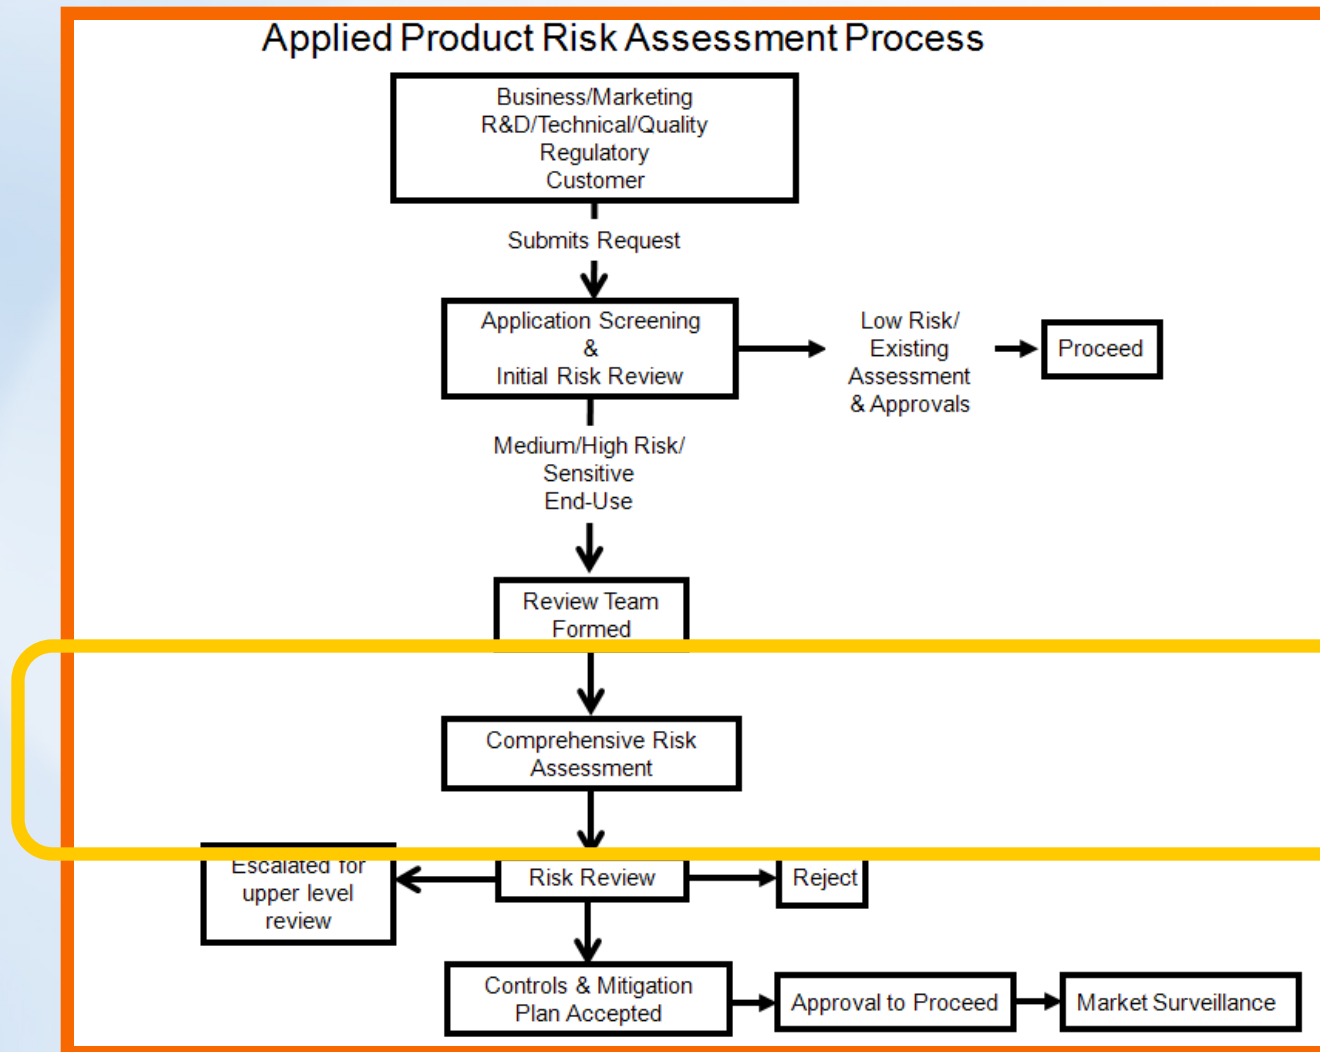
Applied Product Risk Assessment Process

Business/Marketing
R&D/Technical/Quality
Regulatory
Customer

Submits Request

Application Screening
&
Initial Risk Review

Low Risk/
Existing
Assessment
& Approvals

Proceed

Medium/High Risk/
Sensitive
End-Use

Review Team
Formed

Comprehensive Risk
Assessment

Escalated for
upper level
review

Risk Review

Reject

Controls & Mitigation
Plan Accepted

Approval to Proceed

Market Surveillance